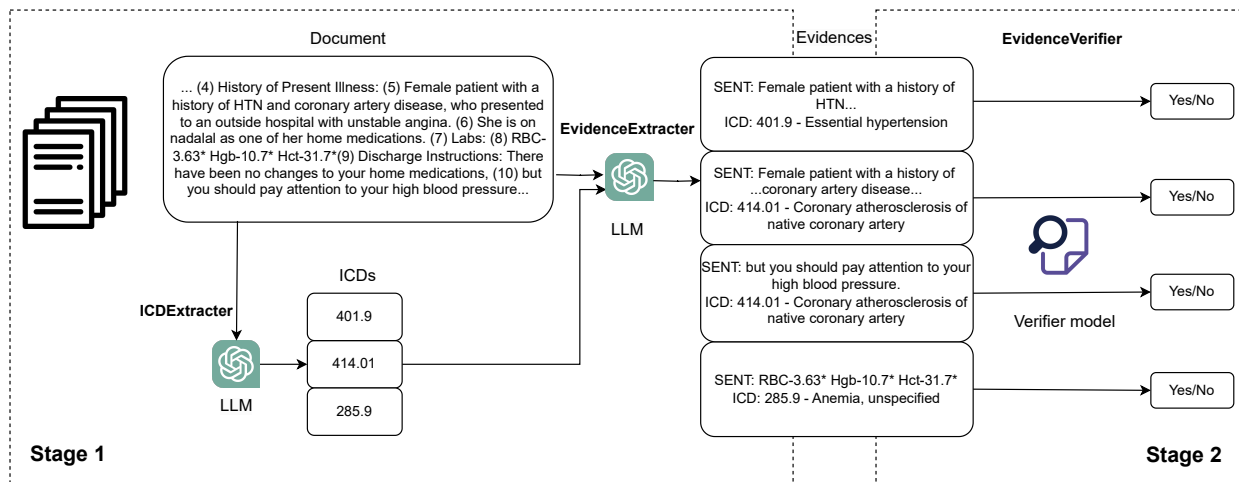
Document

... (4) History of Present Illness: (5) Female patient with a history of HTN and coronary artery disease, who presented to an outside hospital with unstable angina. (6) She is on nadalal as one of her home medications. (7) Labs: (8) RBC-3.63* Hgb-10.7* Hct-31.7*(9) Discharge Instructions: There have been no changes to your home medications, (10) but you should pay attention to your high blood pressure...

ICDExtracter

LLM

ICDs

401.9

414.01

285.9

EvidenceExtracter

LLM

Evidences

SENT: Female patient with a history of HTN...
ICD: 401.9 - Essential hypertension

SENT: Female patient with a history of ...coronary artery disease...
ICD: 414.01 - Coronary atherosclerosis of native coronary artery

SENT: but you should pay attention to your high blood pressure.
ICD: 414.01 - Coronary atherosclerosis of native coronary artery

SENT: RBC-3.63* Hgb-10.7* Hct-31.7*
ICD: 285.9 - Anemia, unspecified

EvidenceVerifier

Yes/No

Yes/No

Yes/No

Yes/No

Verifier model

Stage 1

Stage 2